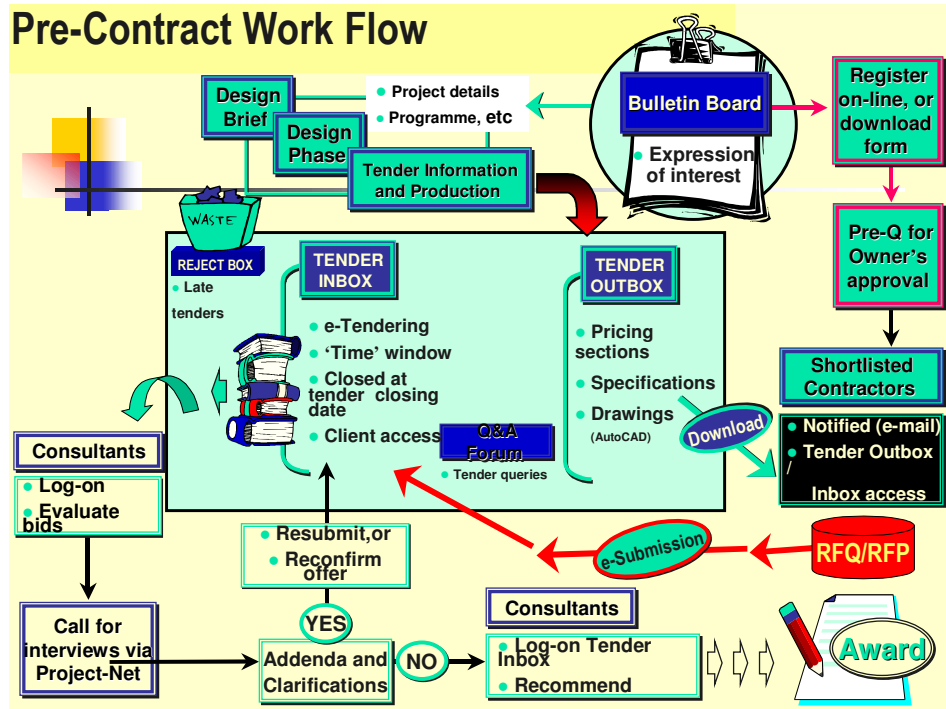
Pre-Contract Work Flow

Design Brief

Design Phase

Project details
Programme, etc

Tender Information and Production

Bulletin Board

Expression of interest

Register on-line, or download form

Pre-Q for Owner's approval

Shortlisted Contractors

Notified (e-mail)
Tender Outbox / Inbox access

WASTE

REJECT BOX

Late tenders

TENDER INBOX

e-Tendering
'Time' window
Closed at tender closing date
Client access

Q&A Forum
Tender queries

TENDER OUTBOX

Pricing sections
Specifications
Drawings (AutoCAD)

Download

Consultants

Log-on
Evaluate bids

Resubmit,or
Reconfirm offer

e-Submission

RFQ/RFP

YES

Call for interviews via Project-Net

Addenda and Clarifications

NO

Consultants

Log-on Tender Inbox
Recommend

Award